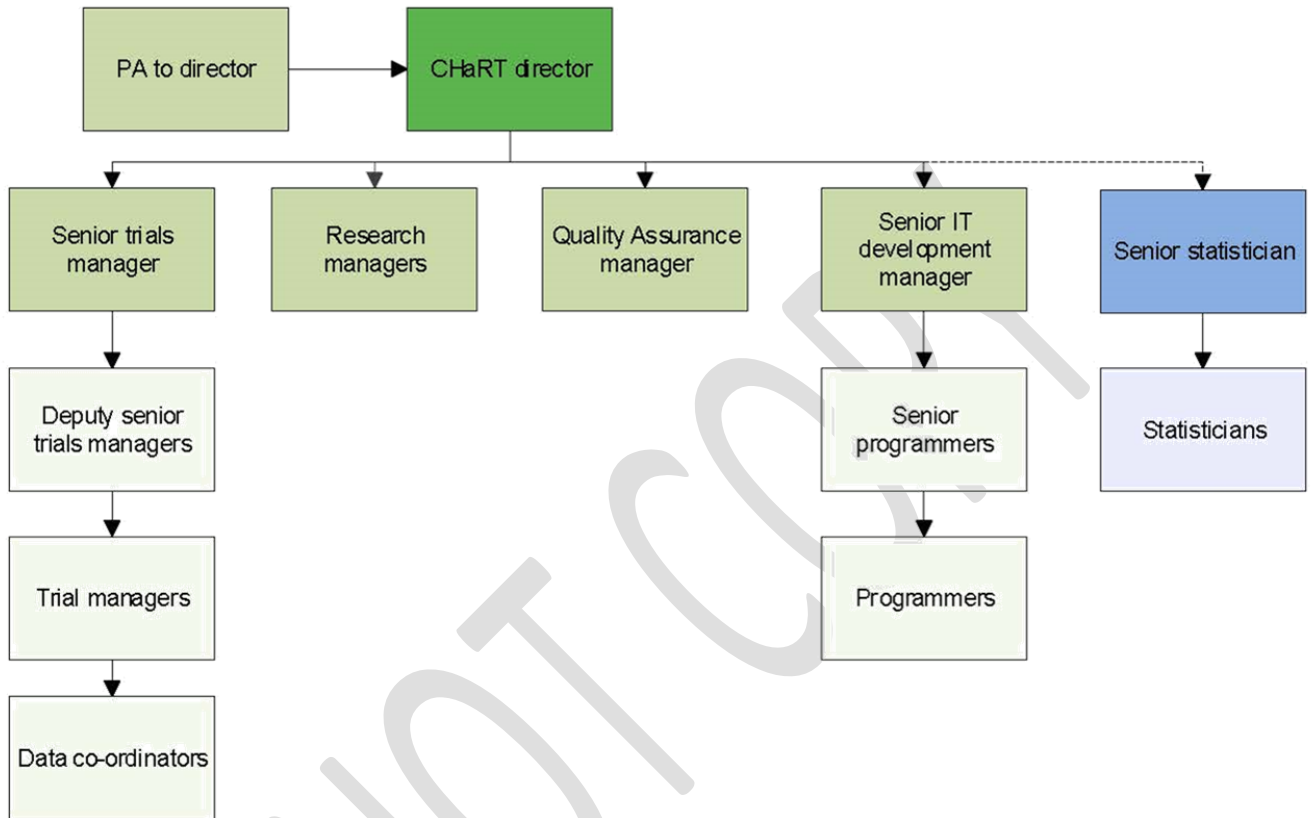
PA to director

CHaRT director

Senior trials manager

Research managers

Quality Assurance manager

Senior IT development manager

Senior statistician

Deputy senior trials managers

Senior programmers

Statisticians

Trial managers

Programmers

Data co-ordinators

NOT COPY